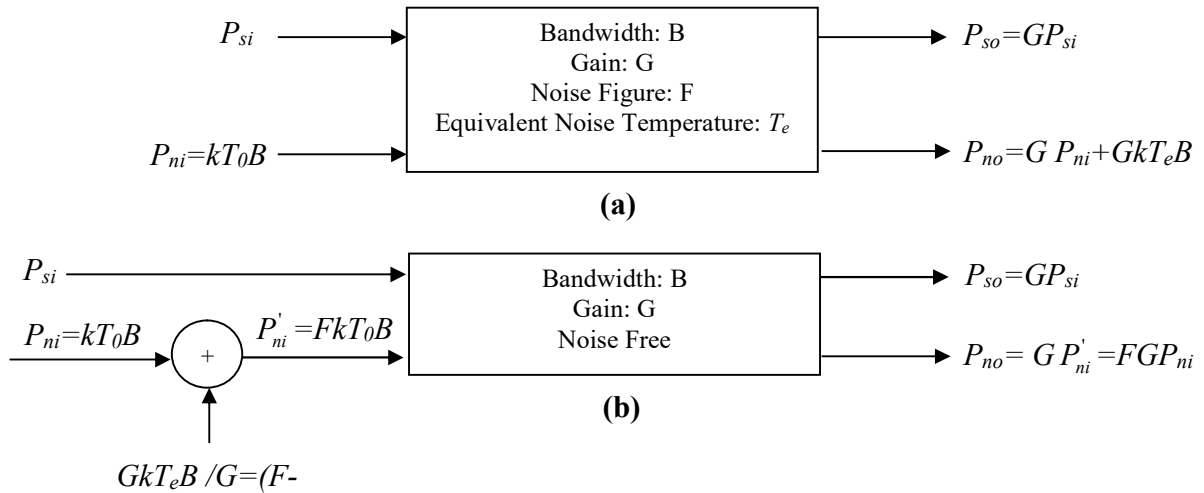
$P_{si}$

Bandwidth: B
Gain: G
Noise Figure: F
Equivalent Noise Temperature: $T_e$

$P_{so}=GP_{si}$

$P_{ni}=kT_0B$

$P_{no}=G\,P_{ni}+GkT_eB$

**(a)**

$P_{si}$

Bandwidth: B
Gain: G
Noise Free

$P_{so}=GP_{si}$

$P_{ni}=kT_0B$

+

$P_{ni}^{'}=FkT_0B$

$P_{no}=G\,P_{ni}^{'}=FGP_{ni}$

**(b)**

$GkT_eB\,/G=(F-$